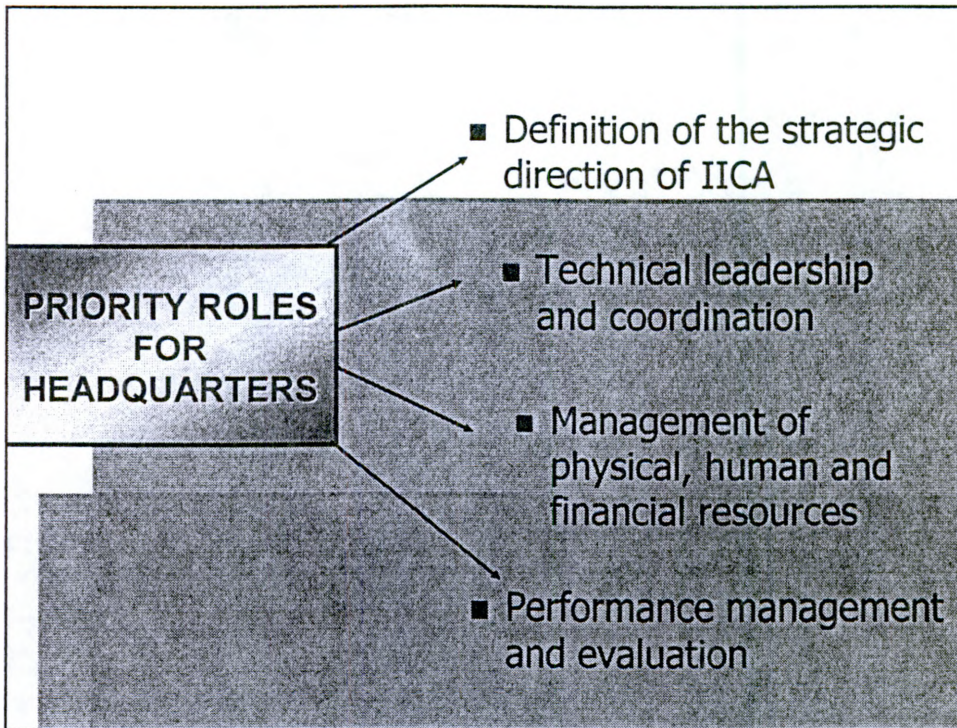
PRIORITY ROLES FOR HEADQUARTERS

■ Definition of the strategic direction of IICA

■ Technical leadership and coordination

■ Management of physical, human and financial resources

■ Performance management and evaluation